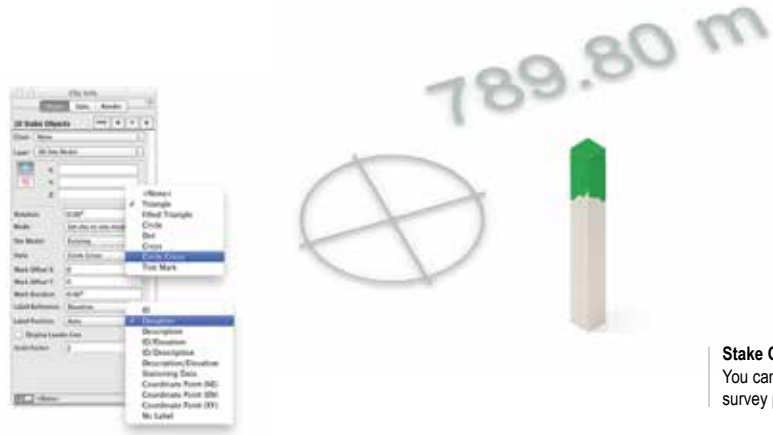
789.80 m

Obj Info
Shape Data Render
3D Stake Objects
Class: None
Layer: 3D Site Model
Rotation: 0.00°
Mode:
Site Model: Existing
Style: Circle Cross
Mark Offset X: 0
Mark Offset Y: 0
Mark Elevation: 0.00"
Label Reference: Elevation
Label Position: Auto
Display Leader Line
Scale Factor: 1

<None>
Triangle
Filled Triangle
Circle
Dot
Cross
Circle Cross
Tick Mark

ID
Elevation
Description
ID/Elevation
ID/Description
Description/Elevation
Stationing Data
Coordinate Point (NE)
Coordinate Point (EN)
Coordinate Point (XY)
No Label

<None>

Stake O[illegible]
You can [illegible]
survey p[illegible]